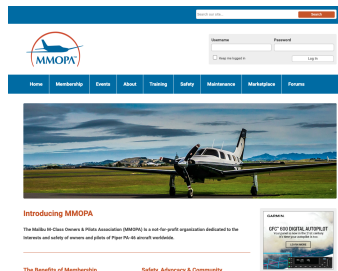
Search our site... Search

MMOPA

Username Password

Keep me logged in Log In

Home Membership Events About Training Safety Maintenance Marketplace Forums

Introducing MMOPA

The Malibu M-Class Owners & Pilots Association (MMOPA) is a not-for-profit organization dedicated to the interests and safety of owners and pilots of Piper PA-46 aircraft worldwide.

The Benefits of Membership

Safety, Advocacy & Community

GARMIN

GFC™ 600 DIGITAL AUTOPILOT

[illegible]